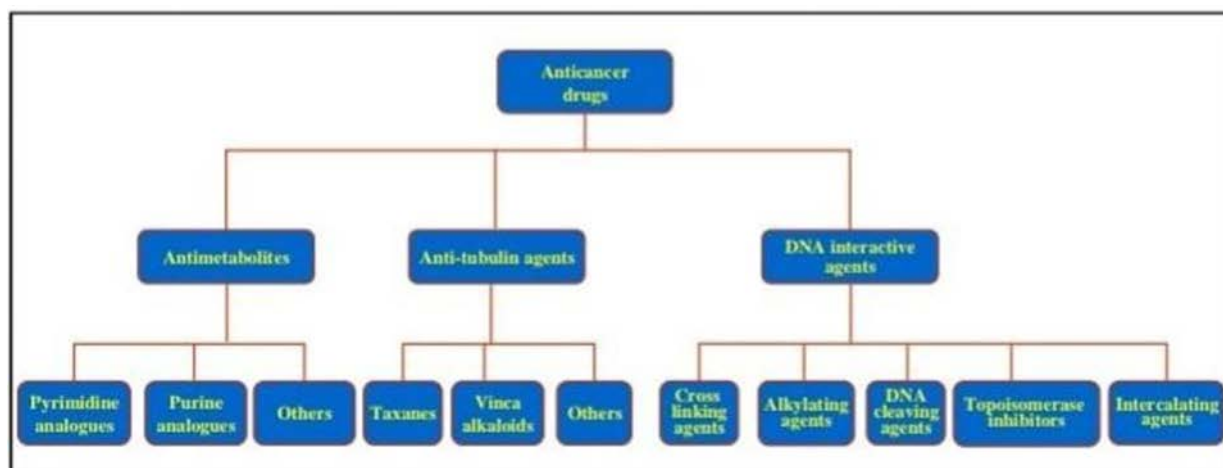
Anticancer drugs

Antimetabolites

Anti-tubulin agents

DNA interactive agents

Pyrimidine analogues

Purine analogues

Others

Taxanes

Vinca alkaloids

Others

Cross linking agents

Alkylating agents

DNA cleaving agents

Topoisomerase inhibitors

Intercalating agents